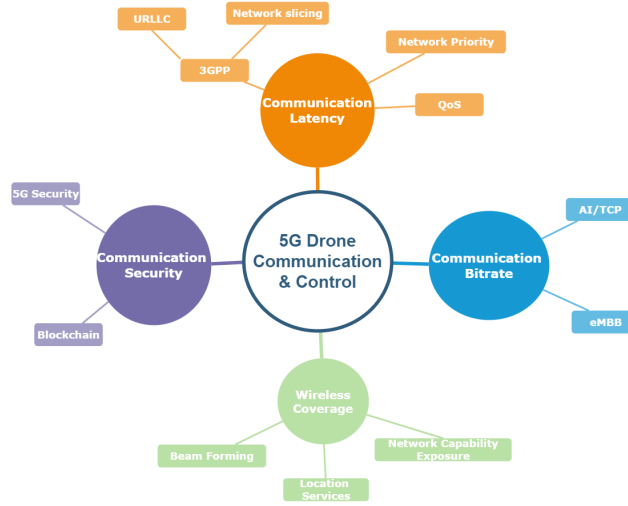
URLLC

Network slicing

3GPP

Network Priority

Communication Latency

QoS

5G Security

Communication Security

5G Drone Communication & Control

Communication Bitrate

AI/TCP

eMBB

Blockchain

Wireless Coverage

Beam Forming

Network Capability Exposure

Location Services